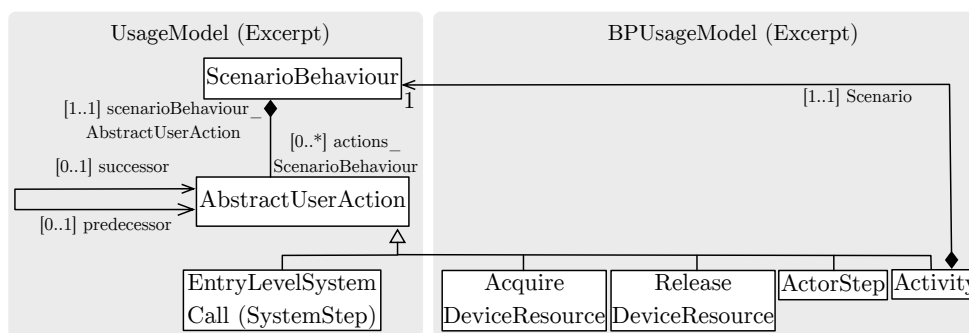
UsageModel (Excerpt)

BPUsageModel (Excerpt)

ScenarioBehaviour

1

[1..1] Scenario

[1..1] scenarioBehaviour_ AbstractUserAction

[0..*] actions_ ScenarioBehaviour

[0..1] successor

AbstractUserAction

[0..1] predecessor

EntryLevelSystem Call (SystemStep)

Acquire DeviceResource

Release DeviceResource

ActorStep

Activity